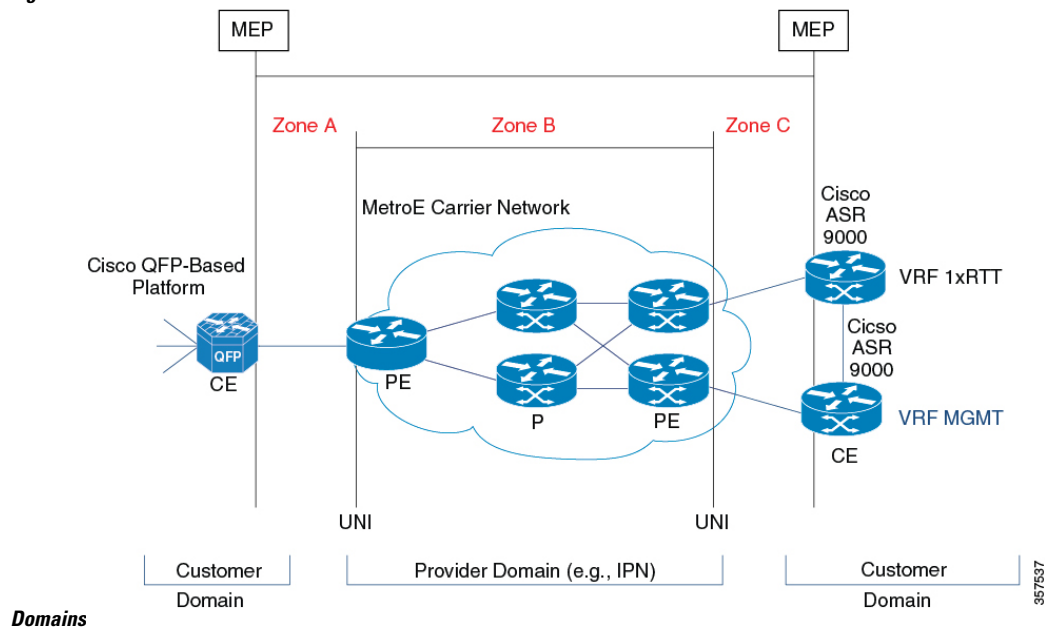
MEP

MEP

Zone A

Zone B

Zone C

MetroE Carrier Network

Cisco ASR 9000

Cisco QFP-Based Platform

VRF 1xRTT

Cicso ASR 9000

QFP

CE

PE

P

PE

VRF MGMT

CE

UNI

UNI

Customer Domain

Provider Domain (e.g., IPN)

Customer Domain

357537

Domains